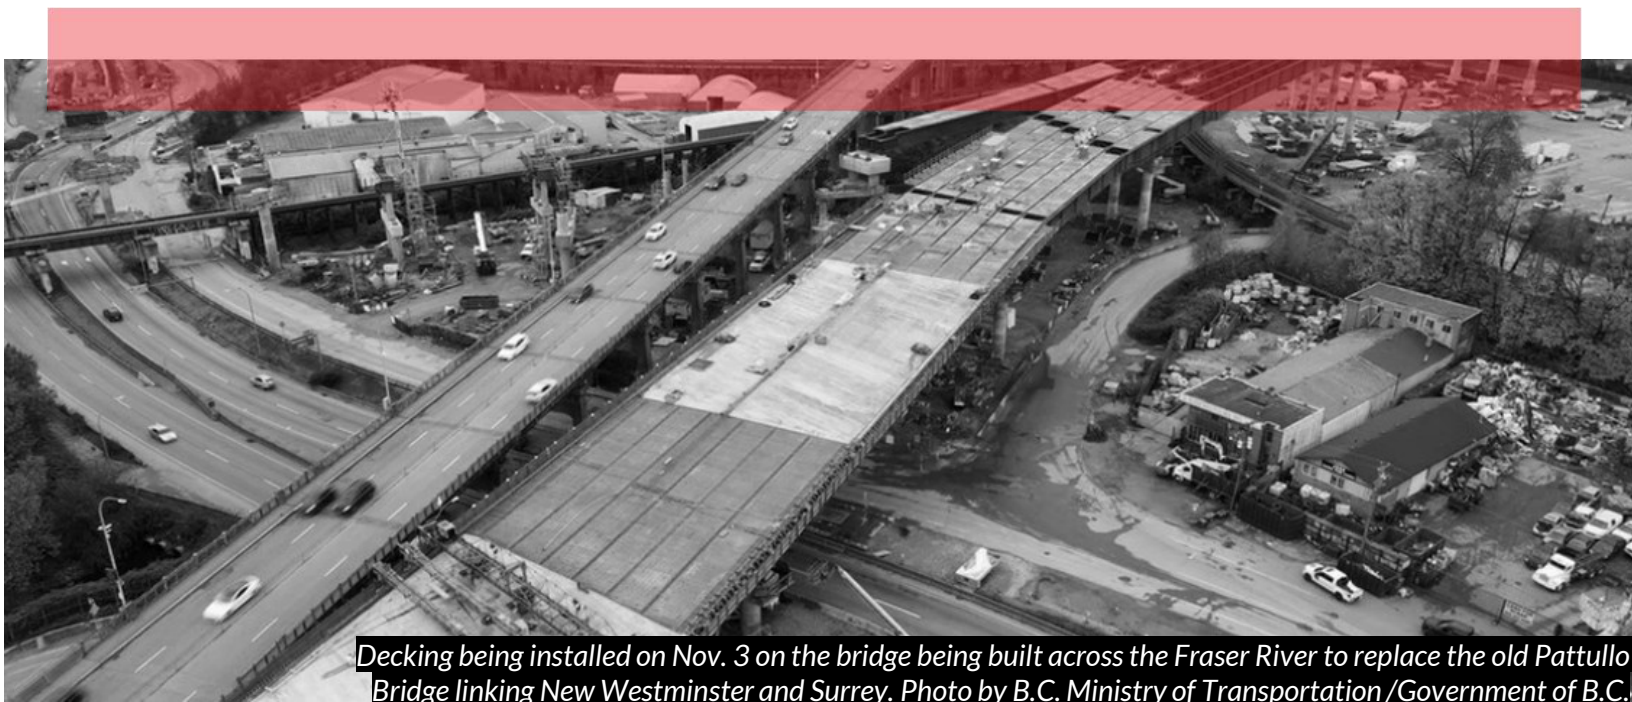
Decking being installed on Nov. 3 on the bridge being built across the Fraser River to replace the old Pattullo Bridge linking New Westminster and Surrey. Photo by B.C. Ministry of Transportation /Government of B.C.